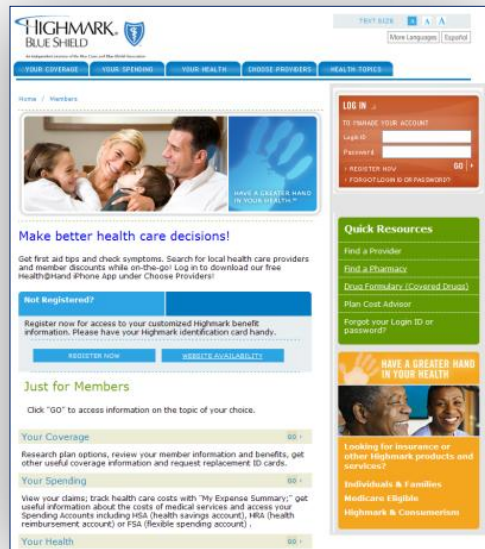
HIGHMARK. BLUE SHIELD

An independent licensee of the Blue Cross and Blue Shield Association

TEXT SIZE A A A

More Languages Español

YOUR COVERAGE | YOUR SPENDING | YOUR HEALTH | CHOOSE PROVIDERS | HEALTH TOPICS

Home / Members

HAVE A GREATER HAND IN YOUR HEALTH™

Make better health care decisions!

Get first aid tips and check symptoms. Search for local health care providers and member discounts while on-the-go! Log in to download our free Health@Hand iPhone App under Choose Providers!

Not Registered?

Register now for access to your customized Highmark benefit information. Please have your Highmark identification card handy.

REGISTER NOW | WEBSITE AVAILABILITY

Just for Members

Click "GO" to access information on the topic of your choice.

Your Coverage GO

Research plan options, review your member information and benefits, get other useful coverage information and request replacement ID cards.

Your Spending GO

View your claims; track health care costs with "My Expense Summary;" get useful information about the costs of medical services and access your Spending Accounts including HSA (health savings account), HRA (health reimbursement account) or FSA (flexible spending account) .

Your Health GO

LOG IN

TO MANAGE YOUR ACCOUNT

Login ID

Password

› REGISTER NOW GO

› FORGOT LOGIN ID OR PASSWORD?

Quick Resources

Find a Provider

Find a Pharmacy

Drug Formulary (Covered Drugs)

Plan Cost Advisor

Forgot your Login ID or password?

HAVE A GREATER HAND IN YOUR HEALTH

Looking for insurance or other Highmark products and services?

Individuals & Families

Medicare Eligible

Highmark & Consumerism